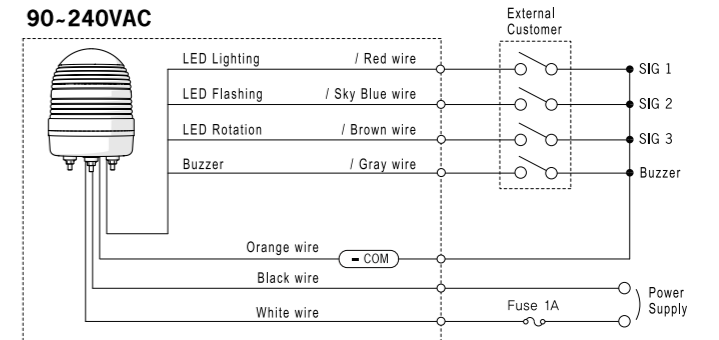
90~240VAC

External Customer

LED Lighting / Red wire

LED Flashing / Sky Blue wire

LED Rotation / Brown wire

Buzzer / Gray wire

SIG 1

SIG 2

SIG 3

Buzzer

Orange wire

- COM

Black wire

White wire

Fuse 1A

Power Supply